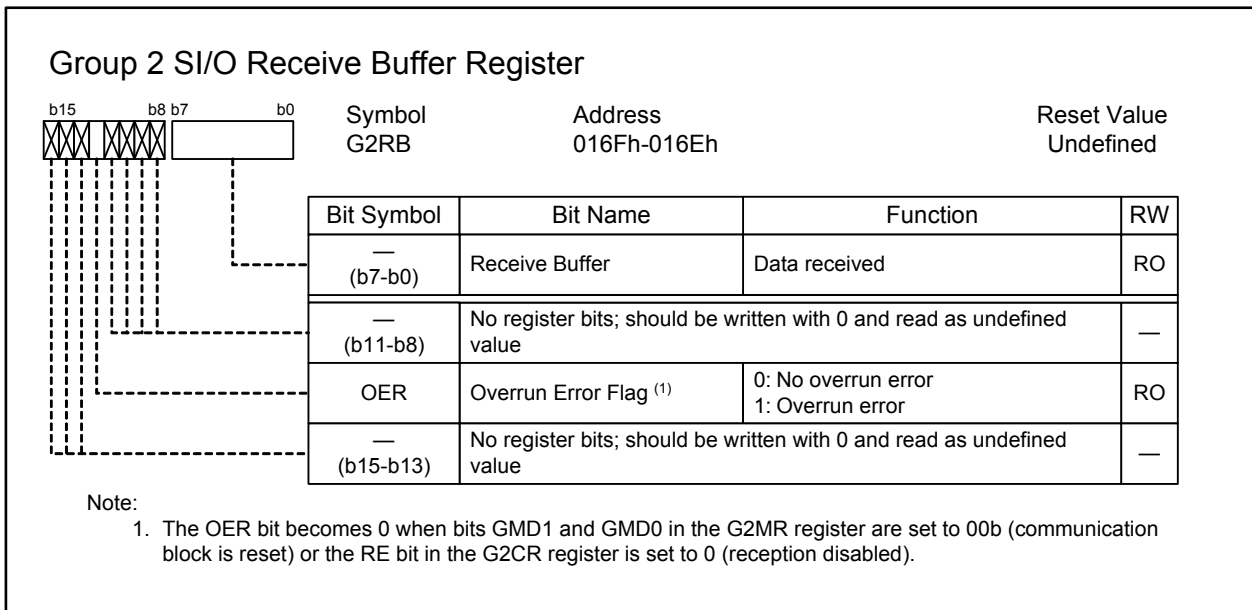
Group 2 SI/O Receive Buffer Register

b15 b8 b7 b0

Symbol
G2RB

Address
016Fh-016Eh

Reset Value
Undefined

| Bit Symbol | Bit Name | Function | RW |
|---|---|---|---|
| — (b7-b0) | Receive Buffer | Data received | RO |
| — (b11-b8) | No register bits; should be written with 0 and read as undefined value | | — |
| OER | Overrun Error Flag $^{(1)}$ | 0: No overrun error 1: Overrun error | RO |
| — (b15-b13) | No register bits; should be written with 0 and read as undefined value | | — |

Note:
1. The OER bit becomes 0 when bits GMD1 and GMD0 in the G2MR register are set to 00b (communication block is reset) or the RE bit in the G2CR register is set to 0 (reception disabled).